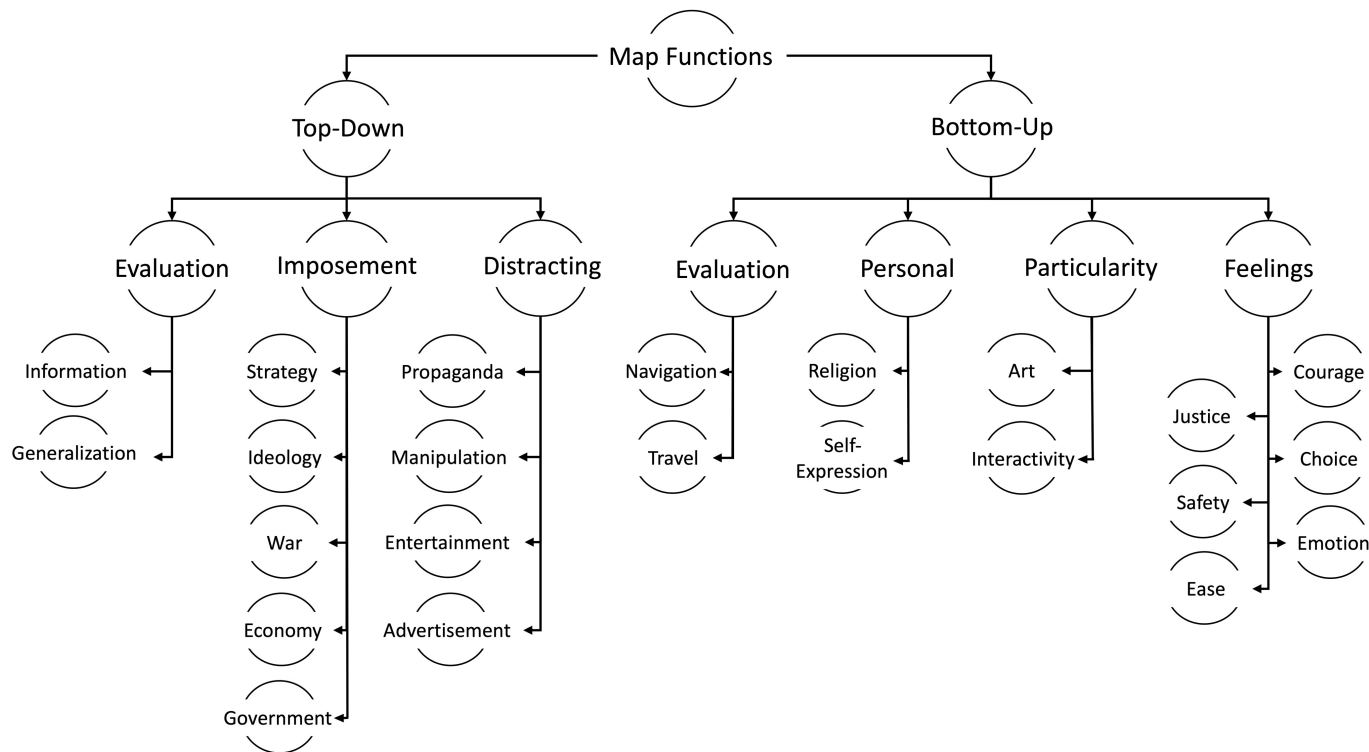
Map Functions

Top-Down

Bottom-Up

Evaluation

Imposement

Distracting

Evaluation

Personal

Particularity

Feelings

Information

Generalization

Strategy

Ideology

War

Economy

Government

Propaganda

Manipulation

Entertainment

Advertisement

Navigation

Travel

Religion

Self-Expression

Art

Interactivity

Courage

Justice

Choice

Safety

Emotion

Ease